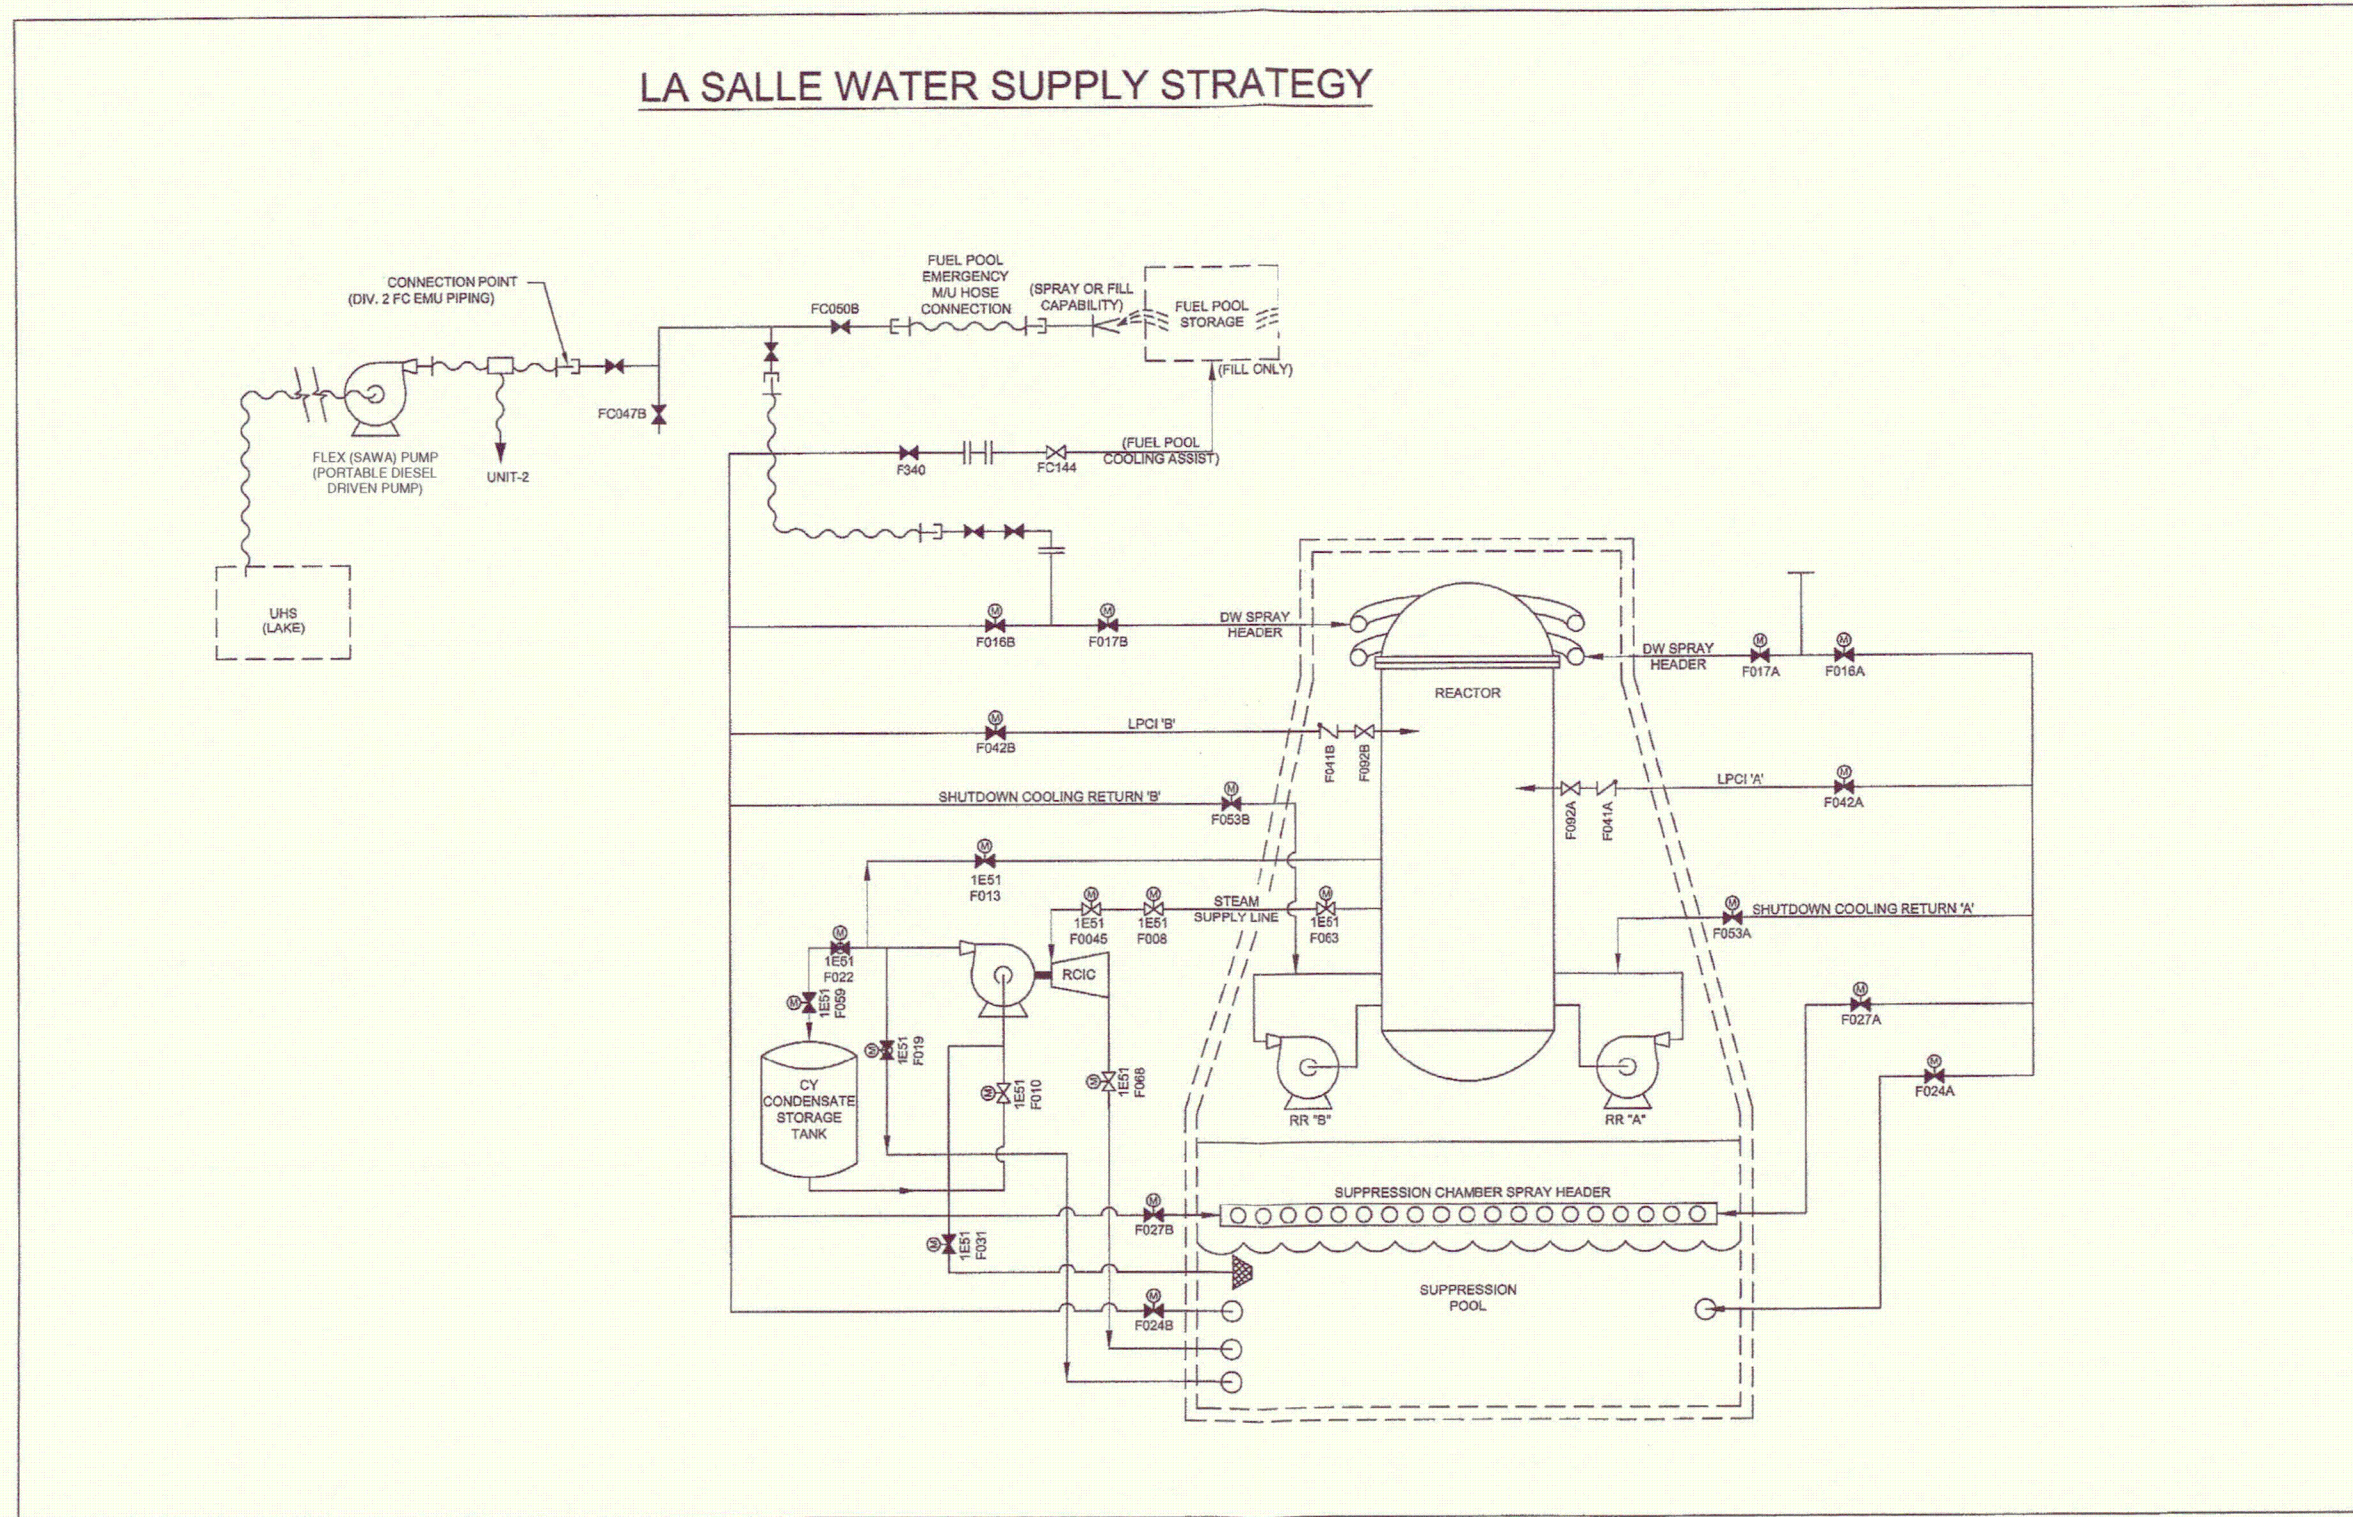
LA SALLE WATER SUPPLY STRATEGY

CONNECTION POINT
(DIV. 2 FC EMU PIPING)

FUEL POOL EMERGENCY M/U HOSE CONNECTION

(SPRAY OR FILL CAPABILITY)

FUEL POOL STORAGE

(FILL ONLY)

FC050B

FC047B

FLEX (SAWA) PUMP
(PORTABLE DIESEL DRIVEN PUMP)

UNIT-2

F340

FC144

(FUEL POOL COOLING ASSIST)

UHS
(LAKE)

F016B

F017B

DW SPRAY HEADER

DW SPRAY HEADER

F017A

F016A

REACTOR

F042B

LPCI 'B'

F041B

F092B

LPCI 'A'

F092A

F041A

F042A

SHUTDOWN COOLING RETURN 'B'

F053B

1E51
F013

1E51
F0045

1E51
F008

STEAM SUPPLY LINE

1E51
F063

SHUTDOWN COOLING RETURN 'A'

F053A

1E51
F022

1E51
F059

RCIC

1E51
F019

1E51
F010

1E51
F068

CY CONDENSATE STORAGE TANK

RR "B"

RR "A"

F027A

F024A

SUPPRESSION CHAMBER SPRAY HEADER

F027B

1E51
F031

SUPPRESSION POOL

F024B